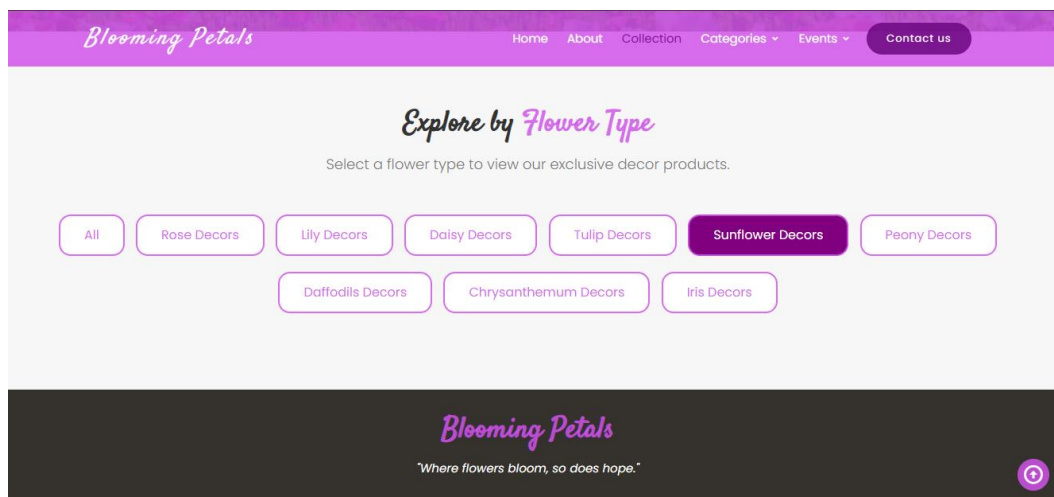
Blooming Petals

Home About Collection Categories Events Contact us

Explore by Flower Type

Select a flower type to view our exclusive decor products.

All Rose Decors Lily Decors Daisy Decors Tulip Decors Sunflower Decors Peony Decors Daffodils Decors Chrysanthemum Decors Iris Decors

Blooming Petals

"Where flowers bloom, so does hope."